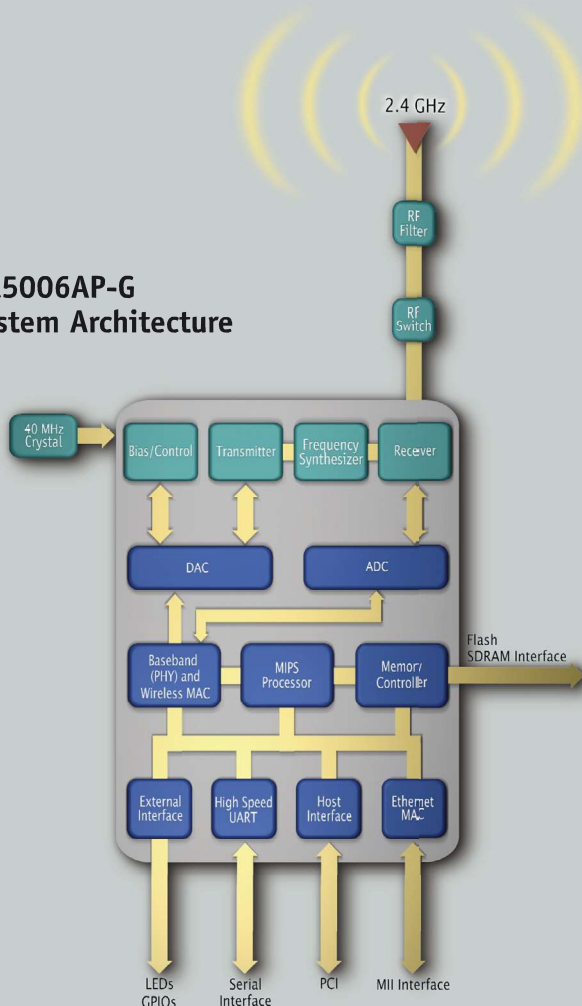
5006AP-G
stem Architecture

2.4 GHz

RF Filter

Rf Switch

40 MHz Crystal

Bias/Control

Transmitter

Frequency Synthesizer

Recever

DAC

ADC

Baseband (PHY) and Wireless MAC

MIPS Processor

Memory Controller

Flash
SDRAM Interface

External Interface

High Speed UART

Host Interface

Ethernet MAC

LEDs GPIOs

Serial Interface

PCI

MII Interface